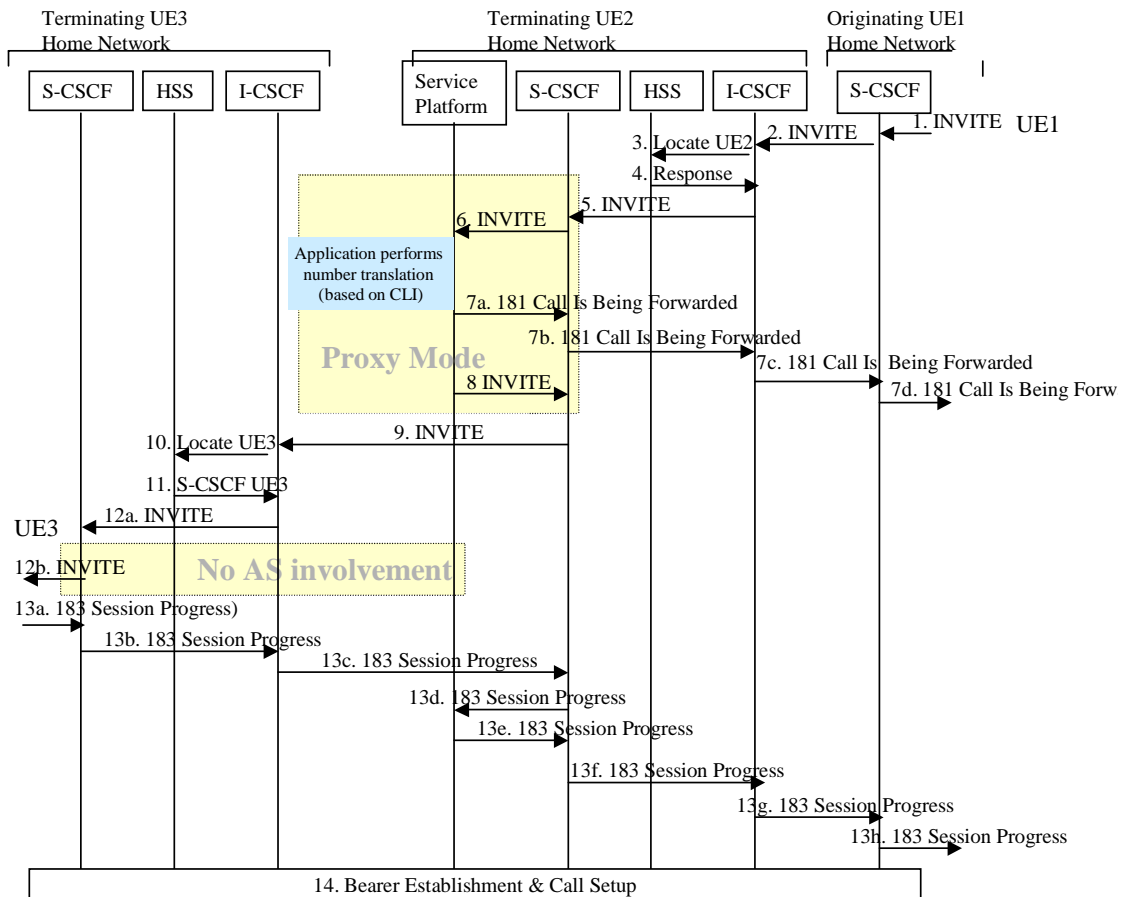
Terminating UE3 Home Network

Terminating UE2 Home Network

Originating UE1 Home Network

S-CSCF

HSS

I-CSCF

Service Platform

S-CSCF

HSS

I-CSCF

S-CSCF

1. INVITE

UE1

2. INVITE

3. Locate UE2

4. Response

5. INVITE

6. INVITE

Application performs number translation (based on CLI)

7a. 181 Call Is Being Forwarded

7b. 181 Call Is Being Forwarded

Proxy Mode

7c. 181 Call Is Being Forwarded

8 INVITE

7d. 181 Call Is Being Forw

10. Locate UE3

9. INVITE

11. S-CSCF UE3

12a. INVITE

UE3

12b. INVITE

No AS involvement

13a. 183 Session Progress)

13b. 183 Session Progress

13c. 183 Session Progress

13d. 183 Session Progress

13e. 183 Session Progress

13f. 183 Session Progress

13g. 183 Session Progress

13h. 183 Session Progress

14. Bearer Establishment & Call Setup